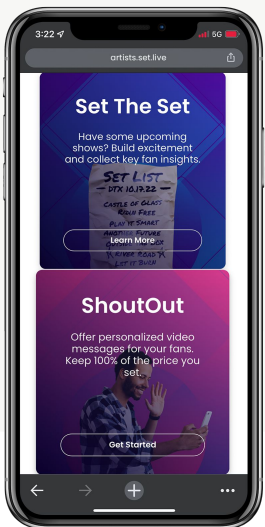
3:22
5G
artists.set.live

Set The Set

Have some upcoming shows? Build excitement and collect key fan insights.

SET LIST
DTX 10.17.22
CASTLE OF GLASS
ROAM FREE
PLAY IT SMART
ANOTHER FUTURE
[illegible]
RIVER ROAD
LET IT BURN

Learn More

ShoutOut

Offer personalized video messages for your fans. Keep 100% of the price you set.

Get Started